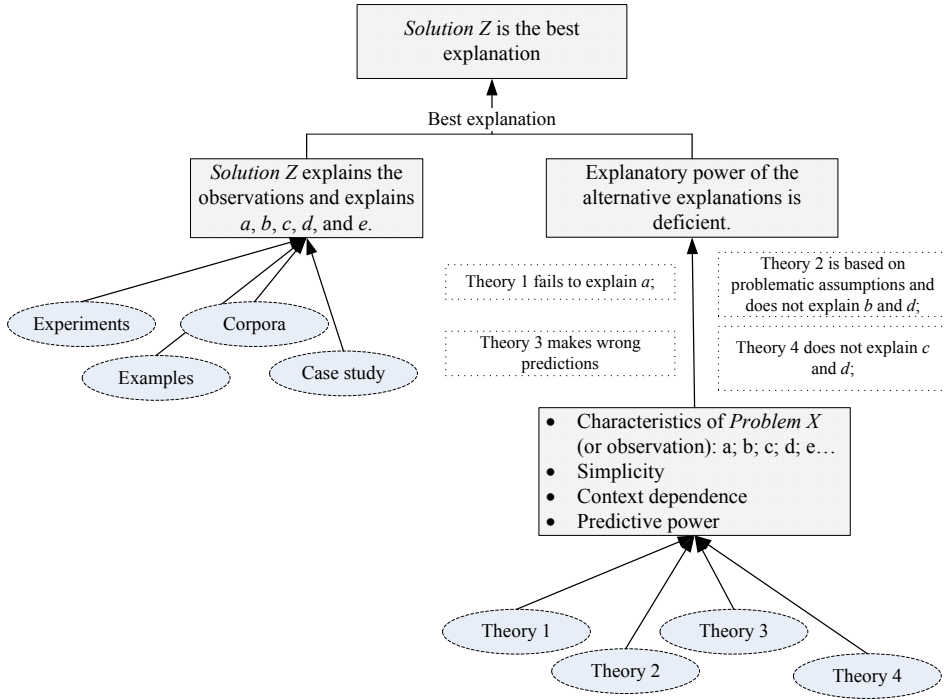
*Solution Z* is the best explanation

Best explanation

*Solution Z* explains the observations and explains *a*, *b*, *c*, *d*, and *e*.

Explanatory power of the alternative explanations is deficient.

Experiments

Corpora

Examples

Case study

Theory 1 fails to explain *a*;

Theory 3 makes wrong predictions

Theory 2 is based on problematic assumptions and does not explain *b* and *d*;

Theory 4 does not explain *c* and *d*;

- Characteristics of *Problem X* (or observation): a; b; c; d; e…
- Simplicity
- Context dependence
- Predictive power

Theory 1

Theory 2

Theory 3

Theory 4